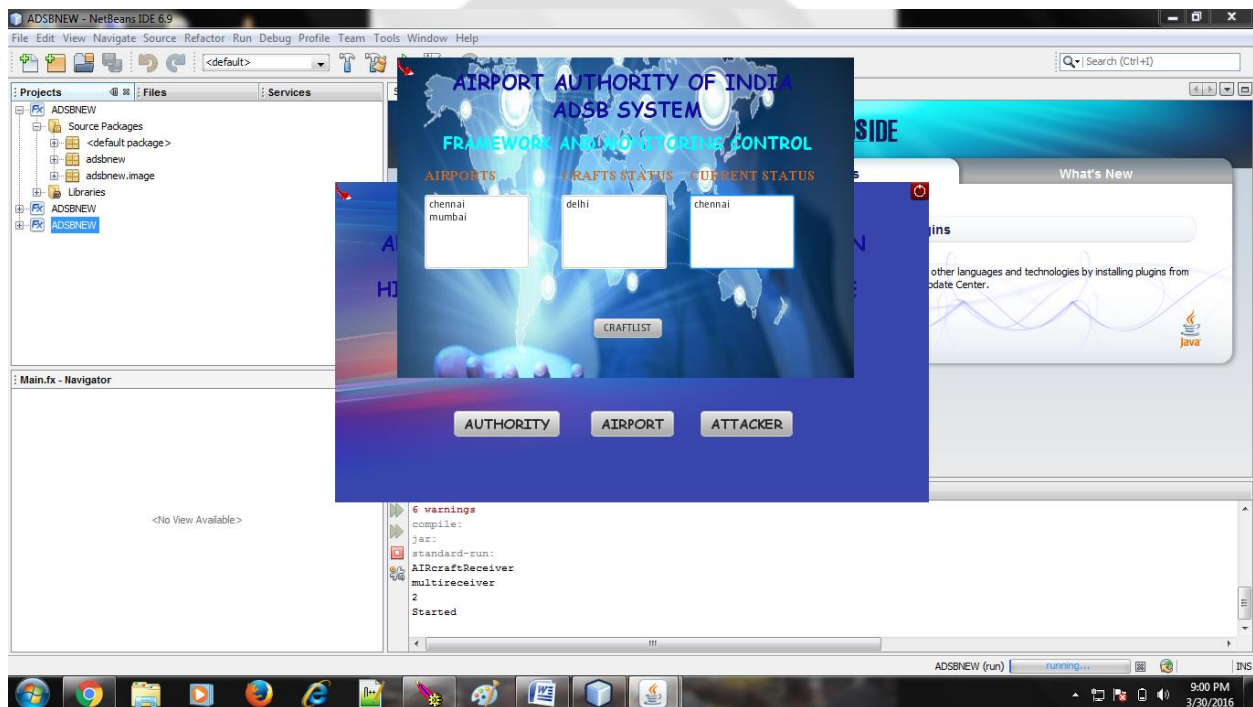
ADSBNEW - NetBeans IDE 6.9

File Edit View Navigate Source Refactor Run Debug Profile Team Tools Window Help

<default>

Search (Ctrl+I)

Projects Files Services

ADSBNEW
Source Packages
<default package>
adsbnew
adsbnew.image
Libraries
ADSBNEW
ADSBNEW

Main.fx - Navigator

<No View Available>

AIRPORT AUTHORITY OF INDIA
ADSB SYSTEM
FRAMEWORK AND MONITORING CONTROL

AIRPORTS CRAFTS STATUS CURRENT STATUS

chennai
mumbai

delhi

chennai

CRAFTLIST

AUTHORITY AIRPORT ATTACKER

SIDE

What's New

gins

other languages and technologies by installing plugins from pdate Center.

Java

6 warnings
compile:
jar:
standard-run:
AIRcraftReceiver
multireceiver
2
Started

ADSBNEW (run) running...

INS

9:00 PM
3/30/2016